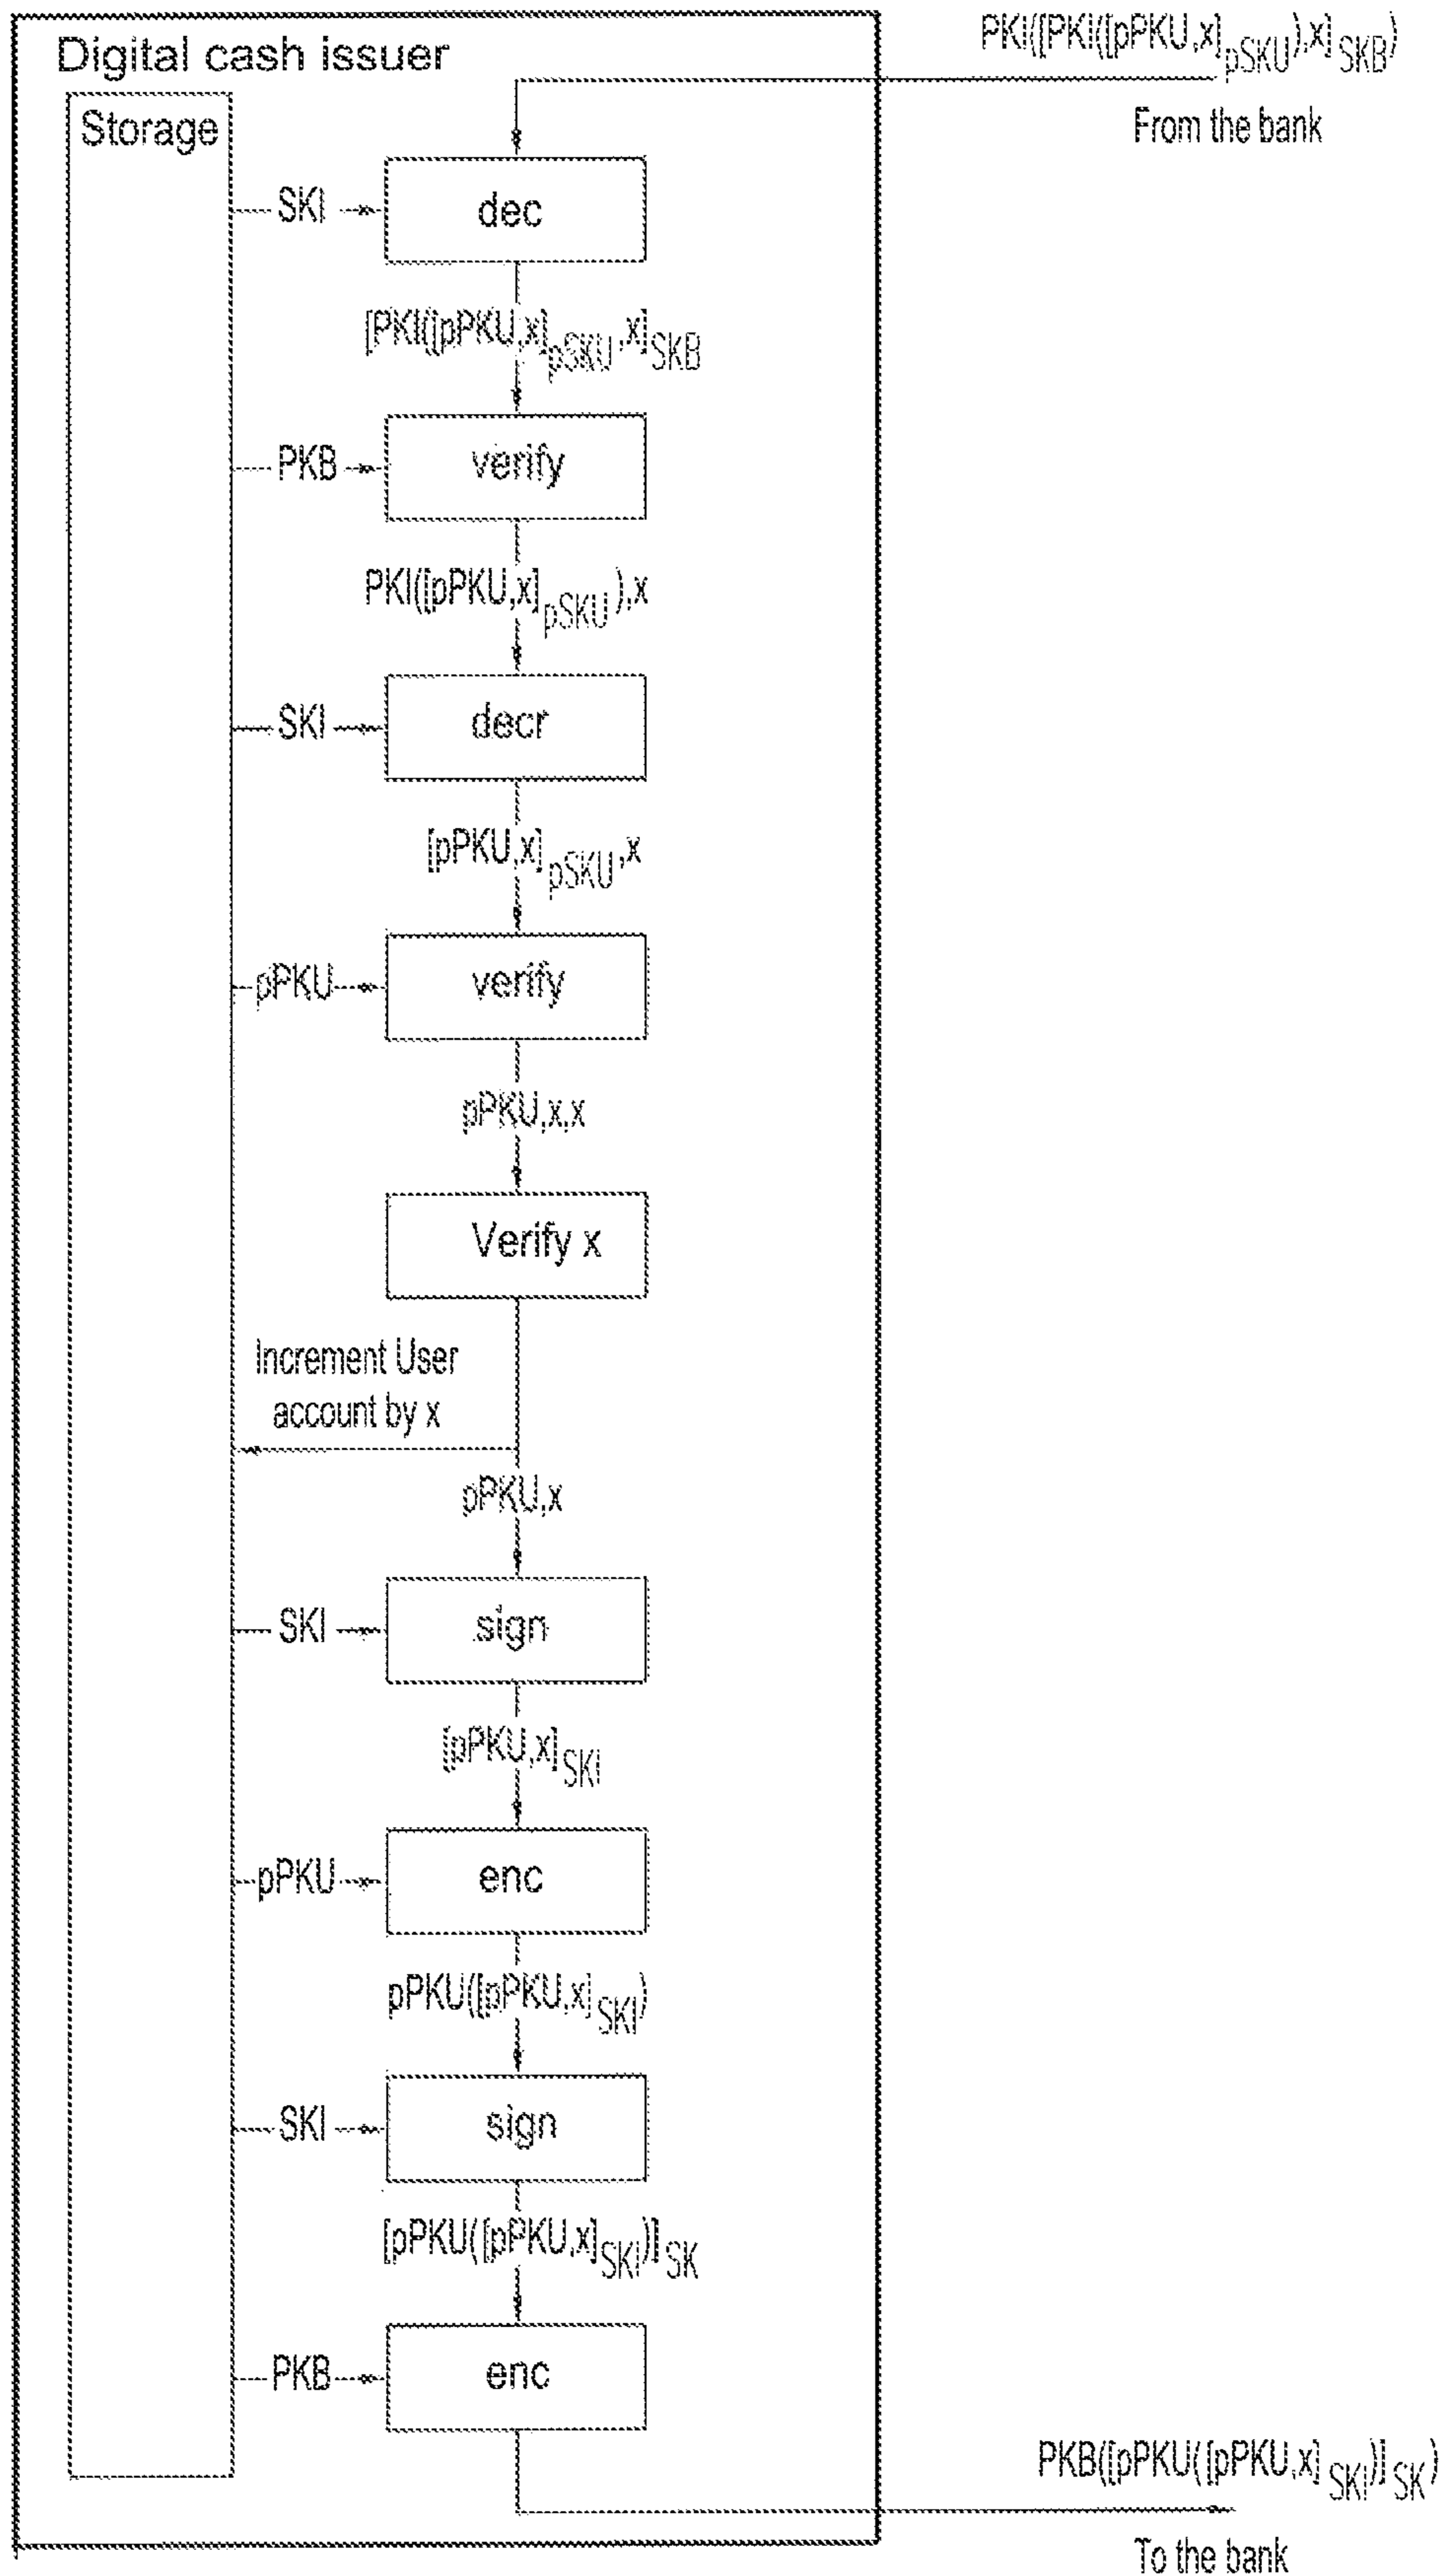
Digital cash issuer

$PKI([PKI([pPKU,x]_{pSKU}),x]_{SKB})$

From the bank

Storage

SKI

dec

$[PKI([pPKU,x]_{pSKU},x]_{SKB}$

PKB

verify

$PKI([pPKU,x]_{pSKU}),x$

SKI

decr

$[pPKU,x]_{pSKU},x$

pPKU

verify

pPKU,x,x

Verify x

Increment User account by x

pPKU,x

SKI

sign

$[pPKU,x]_{SKI}$

pPKU

enc

$pPKU([pPKU,x]_{SKI})$

SKI

sign

$[pPKU([pPKU,x]_{SKI})]_{SK}$

PKB

enc

$PKB([pPKU([pPKU,x]_{SKI})]_{SK})$

To the bank